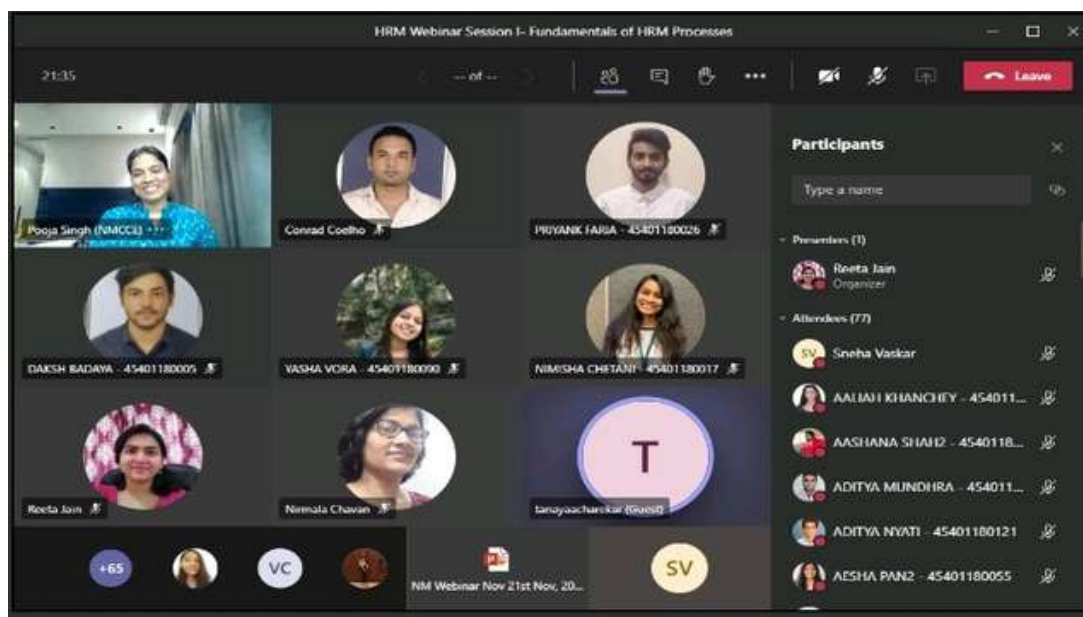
HRM Webinar Session I- Fundamentals of HRM Processes

21:35

-- of --

Leave

Pooja Singh (NMCCE)

Conrad Coelho

PRIYANK FARIA - 45401180026

DAKSH BADAYA - 45401180005

YASHA VORA - 45401180090

NIMISHA CHETANI - 45401180017

Reeta Jain

Nirmala Chavan

T

tanayaacharekar (Guest)

+65

VC

NM Webinar Nov 21st Nov, 20...

SV

Participants

Type a name

Presenters (1)

Reeta Jain
Organizer

Attendees (77)

SV Sneha Vaskar

AALIAH KHANCHEY - 454011...

AASHANA SHAH2 - 4540118...

ADITYA MUNDHRA - 454011...

ADITYA NYATI - 45401180121

AESHA PAN2 - 45401180055